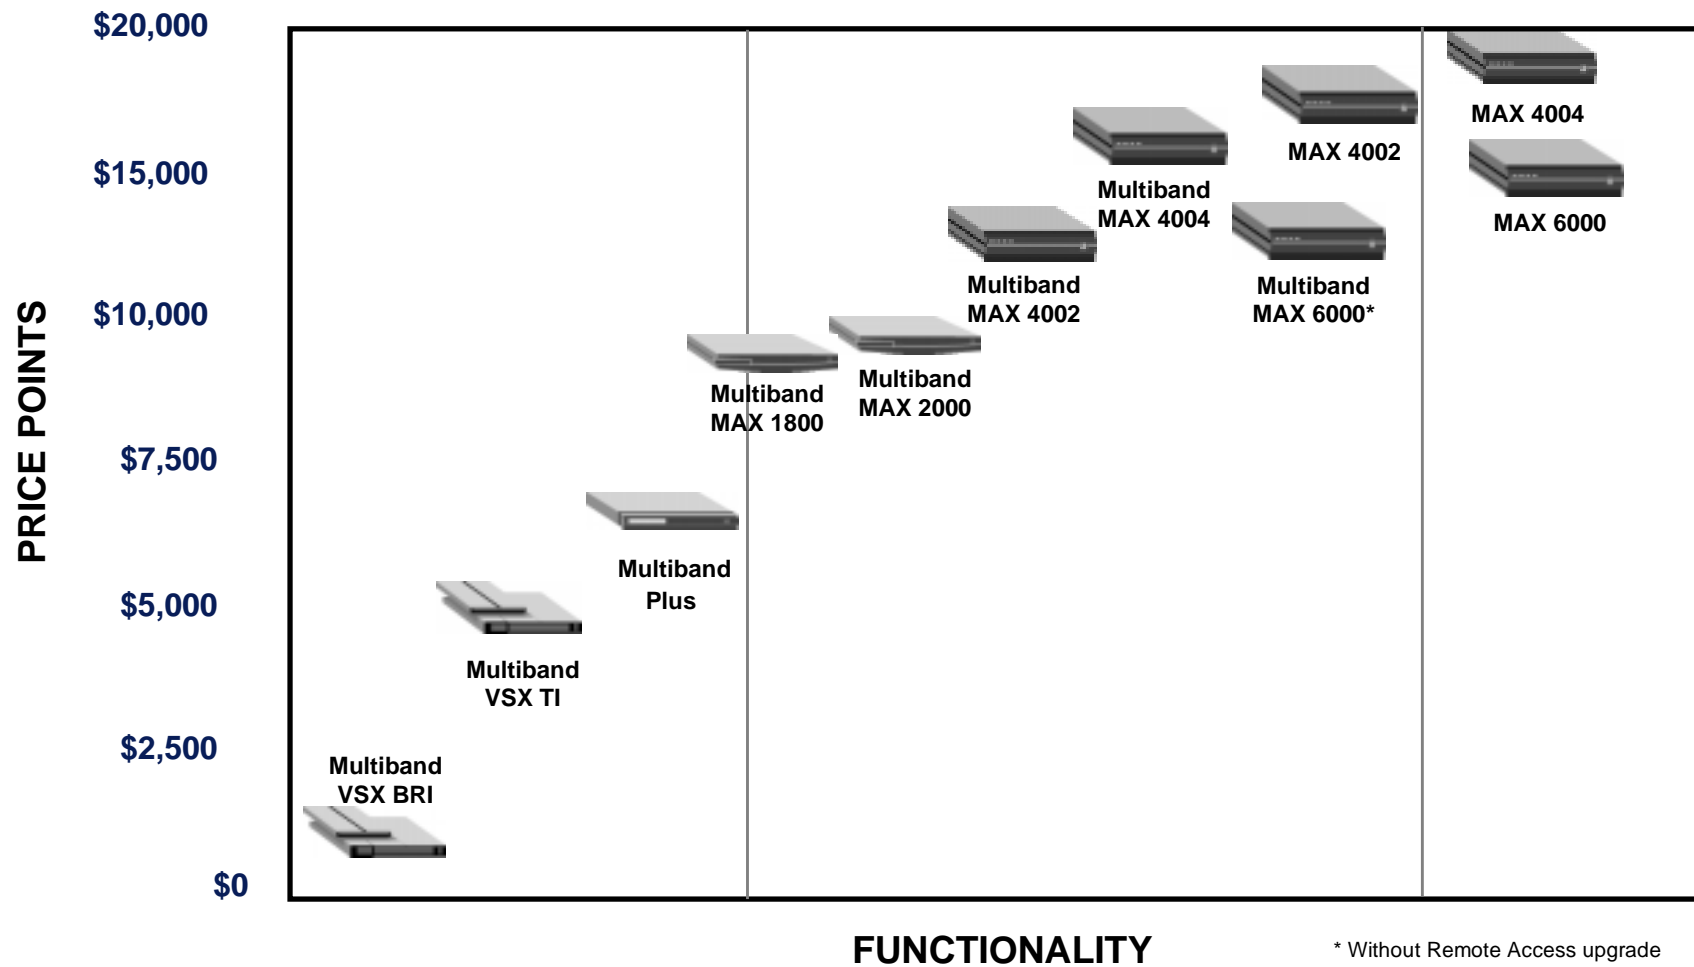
$20,000
$15,000
$10,000
$7,500
$5,000
$2,500
$0

PRICE POINTS

MAX 4004
MAX 4002
Multiband MAX 4004
MAX 6000
Multiband MAX 4002
Multiband MAX 6000*
Multiband MAX 1800
Multiband MAX 2000
Multiband Plus
Multiband VSX TI
Multiband VSX BRI

FUNCTIONALITY

* Without Remote Access upgrade